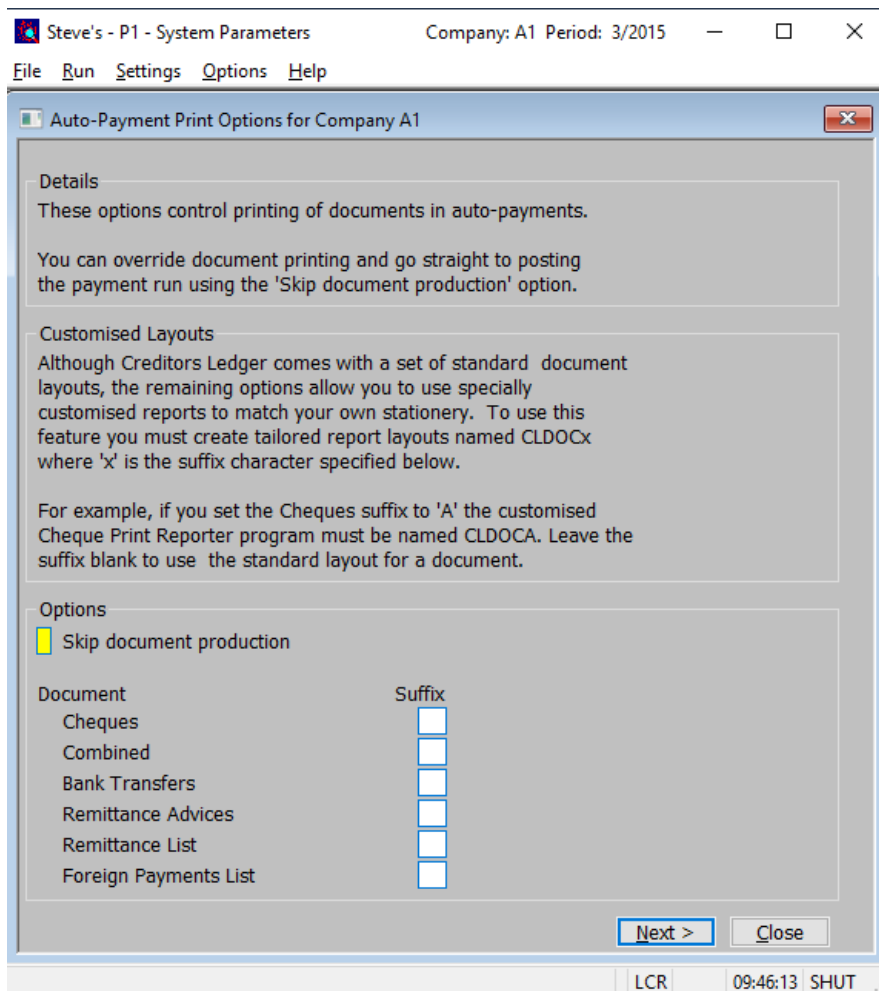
Steve's - P1 - System Parameters Company: A1 Period: 3/2015

File Run Settings Options Help

Auto-Payment Print Options for Company A1

Details
These options control printing of documents in auto-payments.

You can override document printing and go straight to posting the payment run using the 'Skip document production' option.

Customised Layouts
Although Creditors Ledger comes with a set of standard document layouts, the remaining options allow you to use specially customised reports to match your own stationery. To use this feature you must create tailored report layouts named CLDOCx where 'x' is the suffix character specified below.

For example, if you set the Cheques suffix to 'A' the customised Cheque Print Reporter program must be named CLDOCA. Leave the suffix blank to use the standard layout for a document.

Options
Skip document production

Document Suffix
Cheques
Combined
Bank Transfers
Remittance Advices
Remittance List
Foreign Payments List

Next >
Close

LCR 09:46:13 SHUT